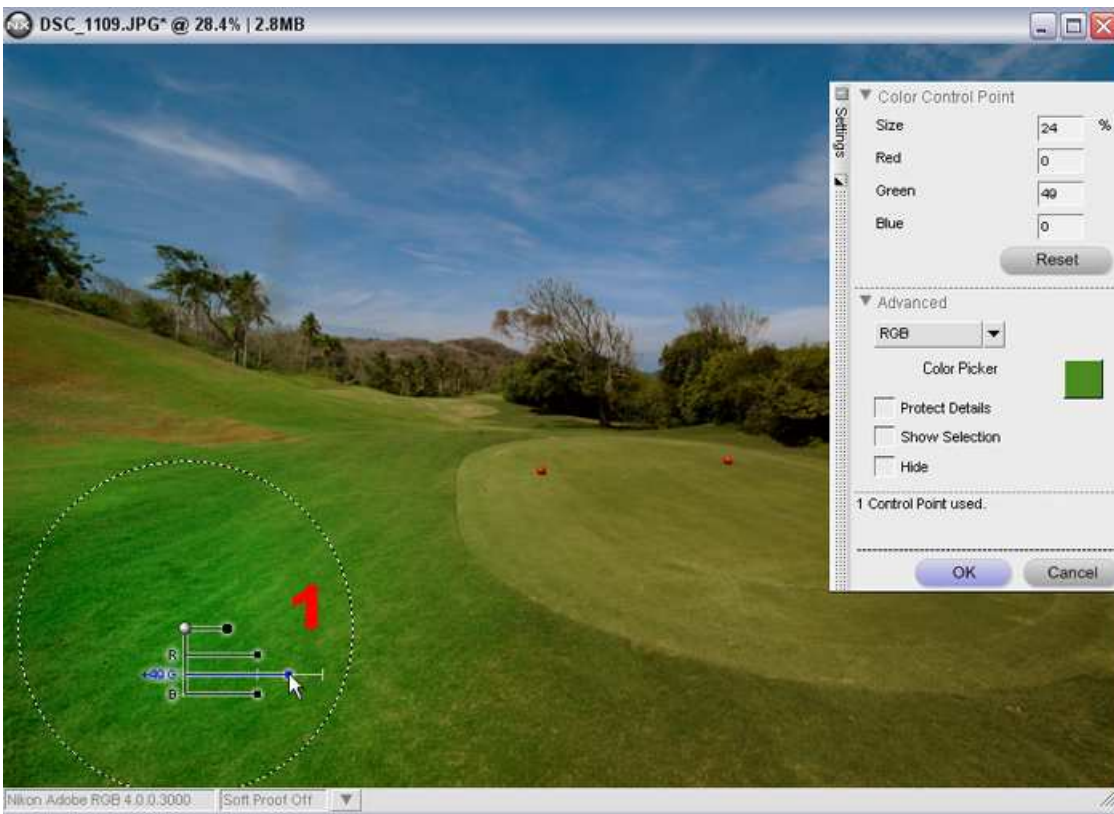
DSC_1109.JPG* @ 28.4% | 2.8MB

Settings

▼ Color Control Point

Size 24 %

Red 0

Green 49

Blue 0

Reset

▼ Advanced

RGB

Color Picker

Protect Details

Show Selection

Hide

1 Control Point used.

OK

Cancel

1

R

+49 G

B

Nikon Adobe RGB 4.0.0.3000

Soft Proof Off